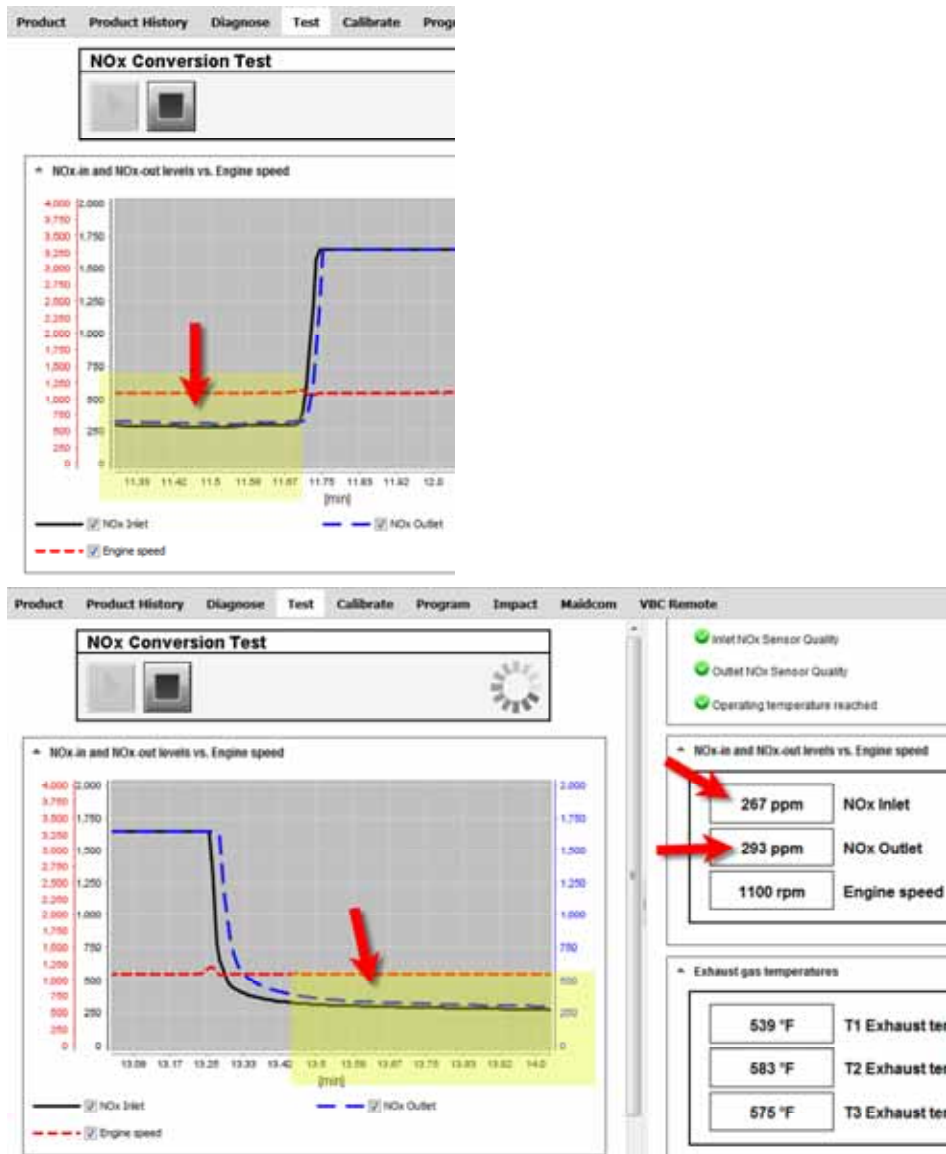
Product Product History Diagnose Test Calibrate Prog

NOx Conversion Test

NOx-in and NOx-out levels vs. Engine speed

4,000 3,750 3,500 3,250 3,000 2,750 2,500 2,250 2,000 1,750 1,500 1,250 1,000 750 500 250 0

2,000 1,750 1,500 1,250 1,000 750 500 250 0

11.33 11.42 11.5 11.58 11.67 11.75 11.83 11.92 12.0

[min]

NOx Inlet NOx Outlet

Engine speed

Product Product History Diagnose Test Calibrate Program Impact Maidcom VBC Remote

NOx Conversion Test

NOx-in and NOx-out levels vs. Engine speed

4,000 3,750 3,500 3,250 3,000 2,750 2,500 2,250 2,000 1,750 1,500 1,250 1,000 750 500 250 0

2,000 1,750 1,500 1,250 1,000 750 500 250 0

2,000 1,750 1,500 1,250 1,000 750 500 250 0

13.08 13.17 13.25 13.33 13.42 13.5 13.58 13.67 13.75 13.83 13.92 14.0

[min]

NOx Inlet NOx Outlet

Engine speed

Inlet NOx Sensor Quality

Outlet NOx Sensor Quality

Operating temperature reached

NOx-in and NOx-out levels vs. Engine speed

| 267 ppm | NOx Inlet |
|---|---|
| 293 ppm | NOx Outlet |
| 1100 rpm | Engine speed |

Exhaust gas temperatures

| 539 °F | T1 Exhaust te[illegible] |
|---|---|
| 583 °F | T2 Exhaust te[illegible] |
| 575 °F | T3 Exhaust te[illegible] |